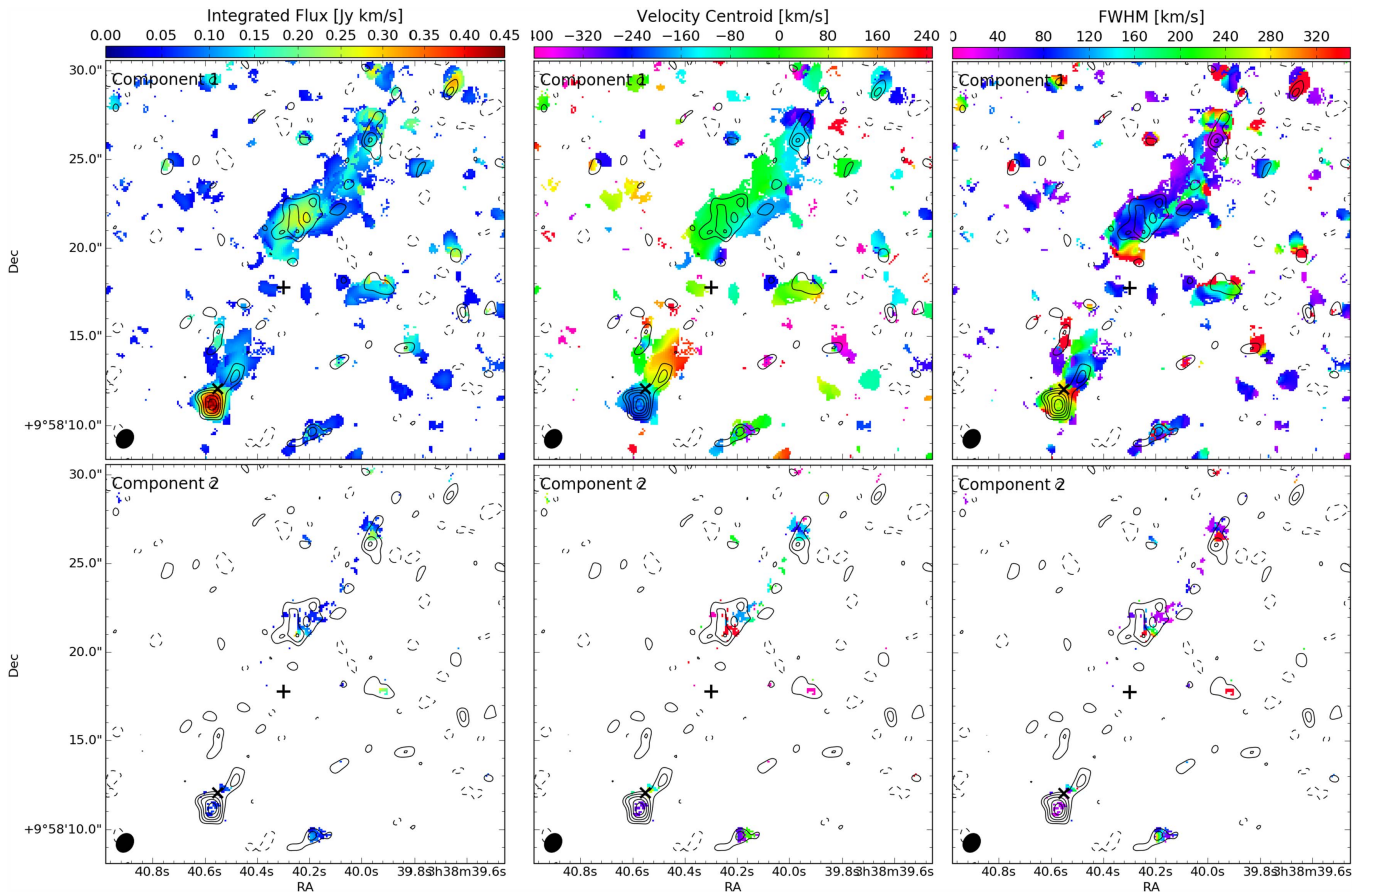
Integrated Flux [Jy km/s]
0.00 0.05 0.10 0.15 0.20 0.25 0.30 0.35 0.40 0.45

Velocity Centroid [km/s]
400 −320 −240 −160 −80 0 80 160 240

FWHM [km/s]
0 40 80 120 160 200 240 280 320

Component 1
Component 1
Component 1

Dec
30.0"
25.0"
20.0"
15.0"
+9°58'10.0"

Component 2
Component 2
Component 2

Dec
30.0"
25.0"
20.0"
15.0"
+9°58'10.0"

40.8s 40.6s 40.4s 40.2s 40.0s 39.8s 3h38m39.6s
RA

40.8s 40.6s 40.4s 40.2s 40.0s 39.8s 3h38m39.6s
RA

40.8s 40.6s 40.4s 40.2s 40.0s 39.8s 3h38m39.6s
RA